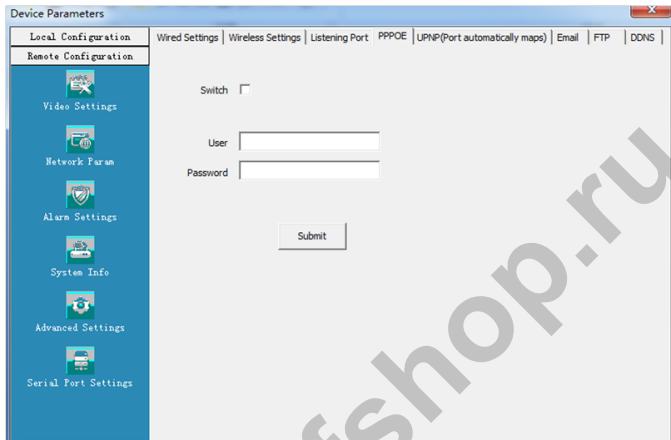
Device Parameters

Local Configuration
Remote Configuration
Video Settings
Network Param
Alarm Settings
System Info
Advanced Settings
Serial Port Settings

Wired Settings | Wireless Settings | Listening Port | PPPOE | UPNP(Port automatically maps) | Email | FTP | DDNS

Switch

User
Password

Submit

fshop.ru